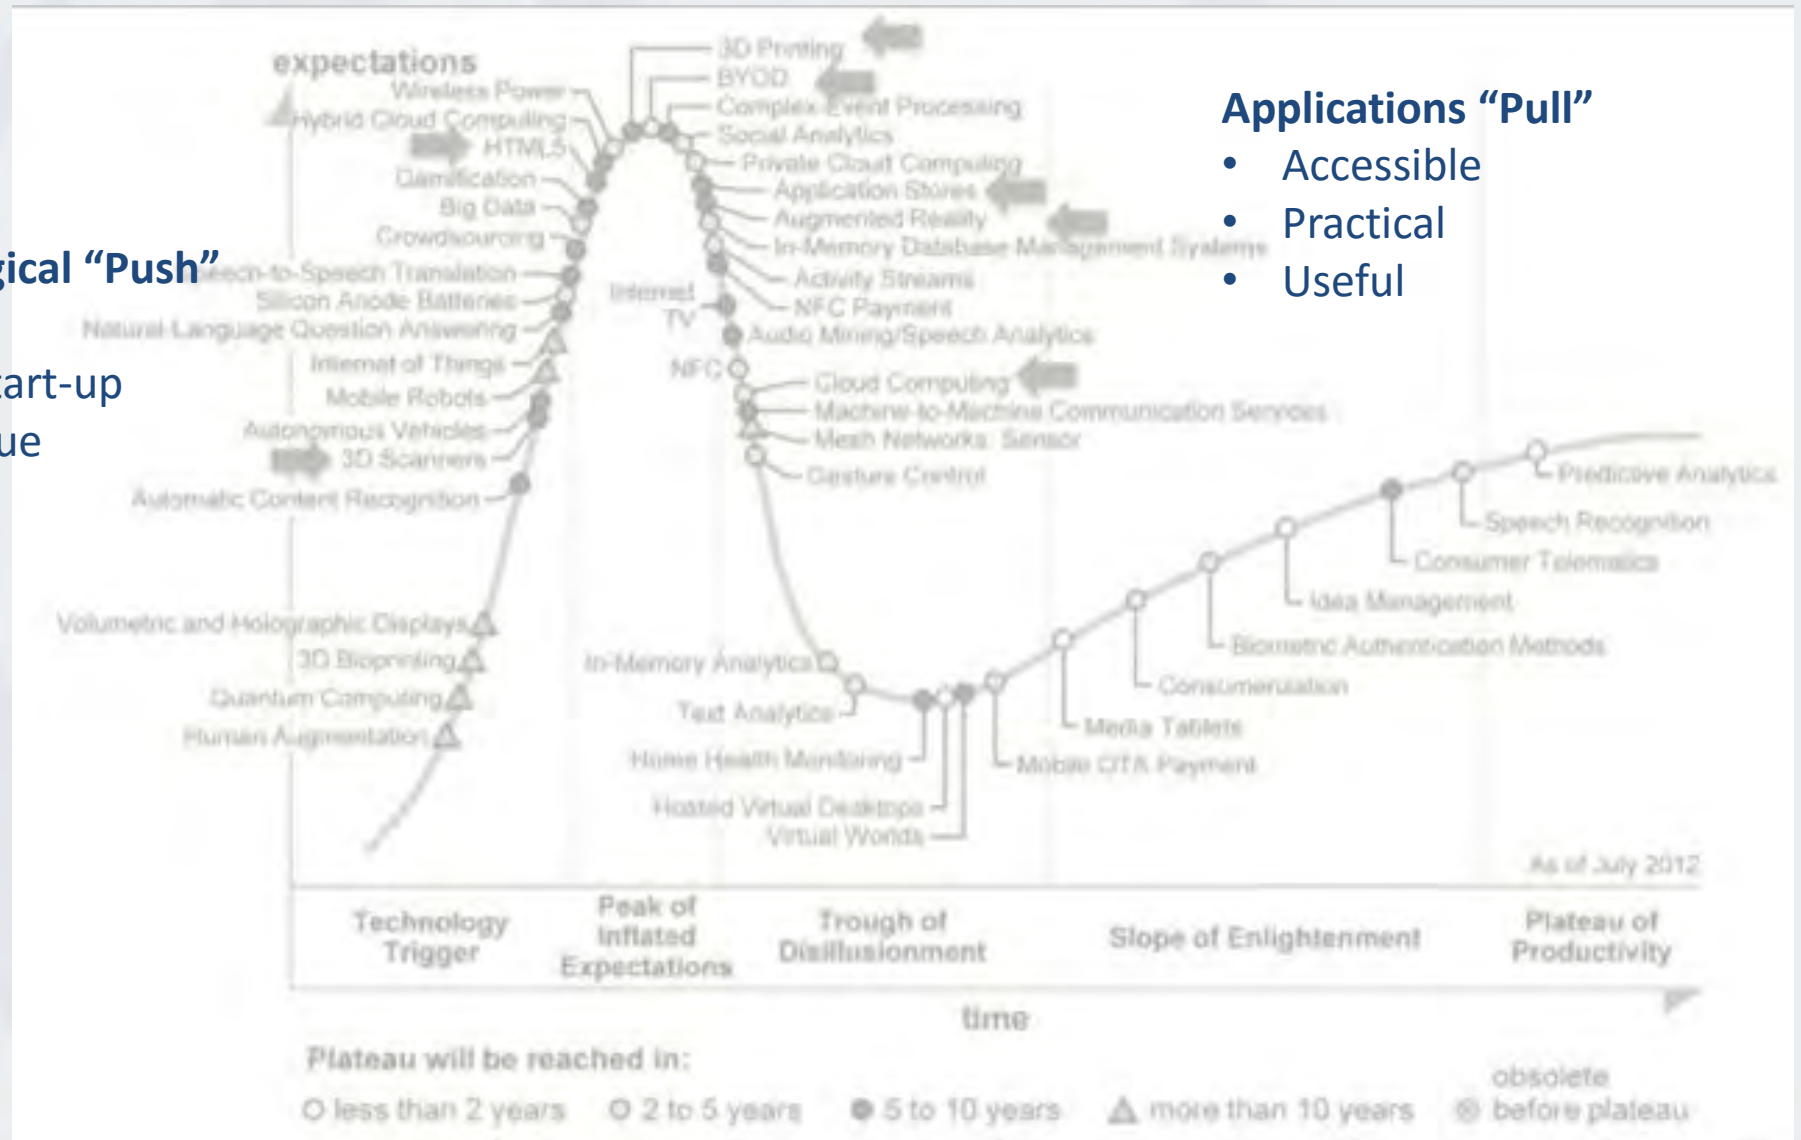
gical "Push"

art-up
ue

Applications "Pull"
• Accessible
• Practical
• Useful

expectations

Wireless Power
Hybrid Cloud Computing
HTML5
Gamification
Big Data
Crowdsourcing
Speech-to-Speech Translation
Silicon Anode Batteries
Natural-Language Question Answering
Internet of Things
Mobile Robots
Autonomous Vehicles
3D Scanners
Automatic Content Recognition

3D Printing
BYOD
Complex-Event Processing
Social Analytics
Private Cloud Computing
Application Stores
Augmented Reality
In-Memory Database Management Systems
Activity Streams
Internet TV
NFC Payment
Audio Mining/Speech Analytics
NFC
Cloud Computing
Machine-to-Machine Communication Services
Mesh Networks: Sensor
Gesture Control

Volumetric and Holographic Displays
3D Bioprinting
Quantum Computing
Human Augmentation

In-Memory Analytics
Text Analytics
Home Health Monitoring
Hosted Virtual Desktops
Virtual Worlds
Mobile OTA Payment
Media Tablets
Consumerization
Biometric Authentication Methods
Idea Management
Consumer Telematics
Speech Recognition
Predictive Analytics

As of July 2012

Technology Trigger
Peak of Inflated Expectations
Trough of Disillusionment
Slope of Enlightenment
Plateau of Productivity

time

Plateau will be reached in:
less than 2 years
2 to 5 years
5 to 10 years
more than 10 years
obsolete before plateau